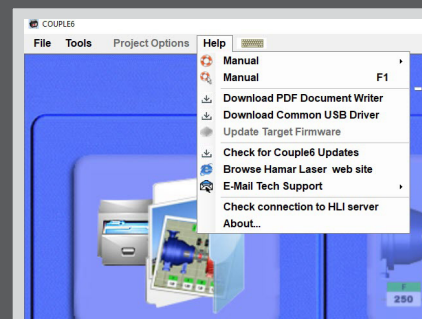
COUPLE6

File Tools Project Options Help

Manual
Manual F1
Download PDF Document Writer
Download Common USB Driver
Update Target Firmware
Check for Couple6 Updates
Browse Hamar Laser web site
E-Mail Tech Support
Check connection to HLI server
About...

250